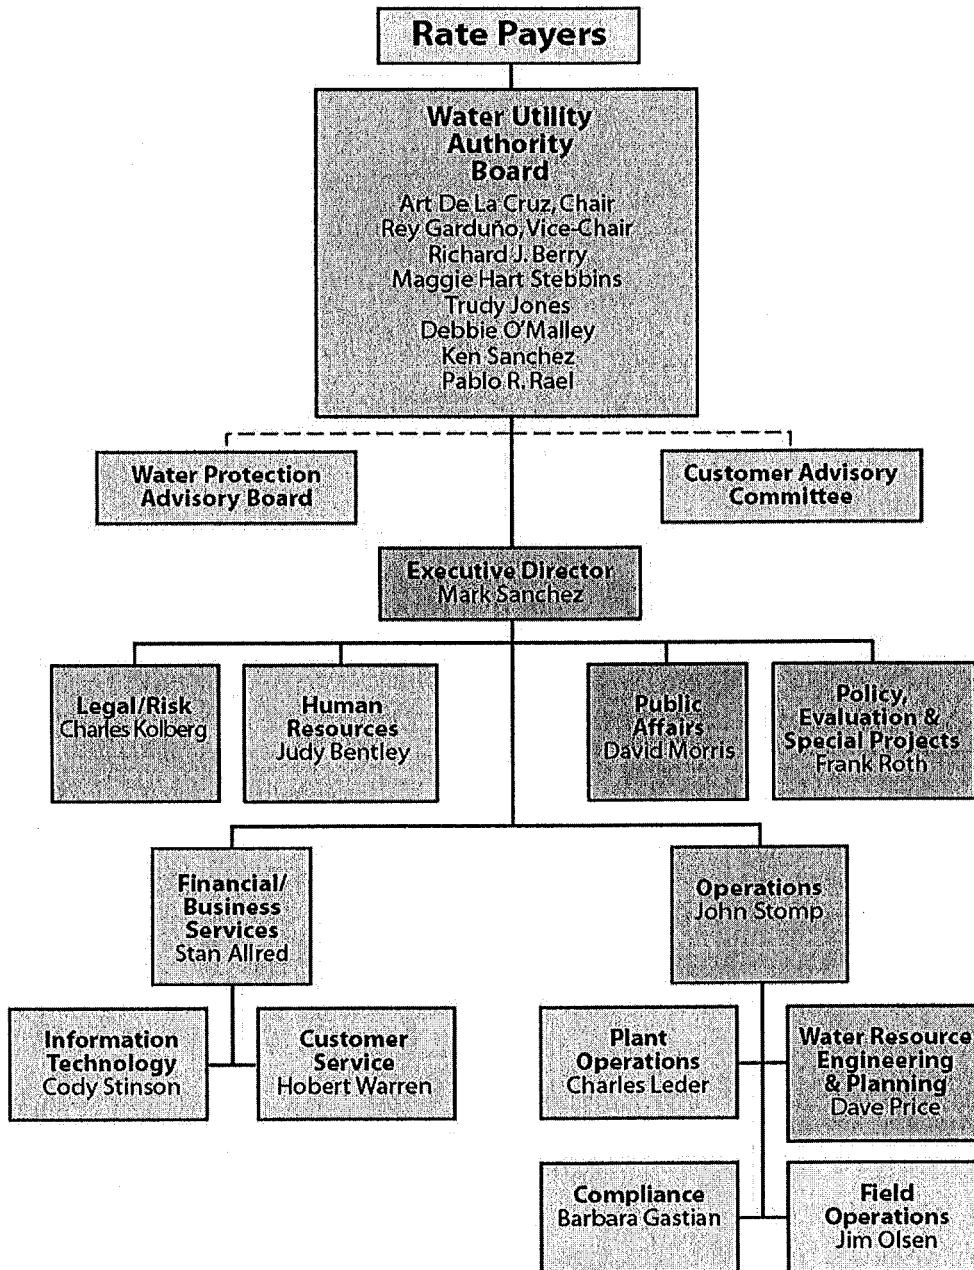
Rate Payers

Water Utility Authority Board
Art De La Cruz, Chair
Rey Garduño, Vice-Chair
Richard J. Berry
Maggie Hart Stebbins
Trudy Jones
Debbie O'Malley
Ken Sanchez
Pablo R. Rael

Water Protection Advisory Board

Customer Advisory Committee

Executive Director
Mark Sanchez

Legal/Risk
Charles Kolberg

Human Resources
Judy Bentley

Public Affairs
David Morris

Policy, Evaluation & Special Projects
Frank Roth

Financial/ Business Services
Stan Allred

Operations
John Stomp

Information Technology
Cody Stinson

Customer Service
Hobert Warren

Plant Operations
Charles Leder

Water Resource Engineering & Planning
Dave Price

Compliance
Barbara Gastian

Field Operations
Jim Olsen